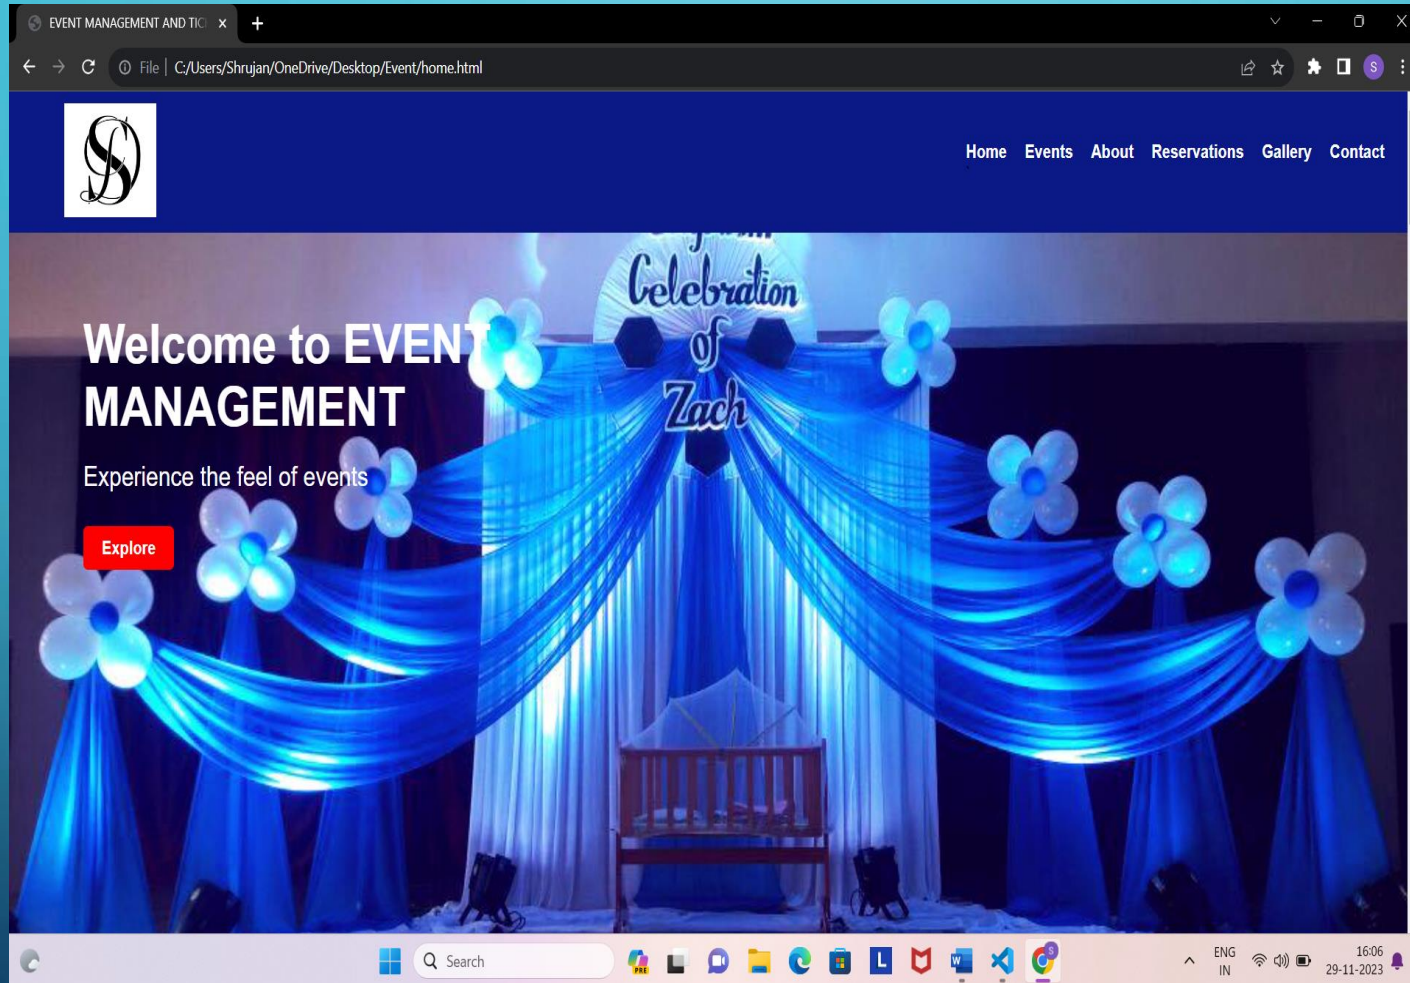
EVENT MANAGEMENT AND TIC ×
+
File | C:/Users/Shrujan/OneDrive/Desktop/Event/home.html
S

Home Events About Reservations Gallery Contact

Celebration of Zach

Welcome to EVENT MANAGEMENT

Experience the feel of events

Explore

Search
ENG IN
16:06 29-11-2023